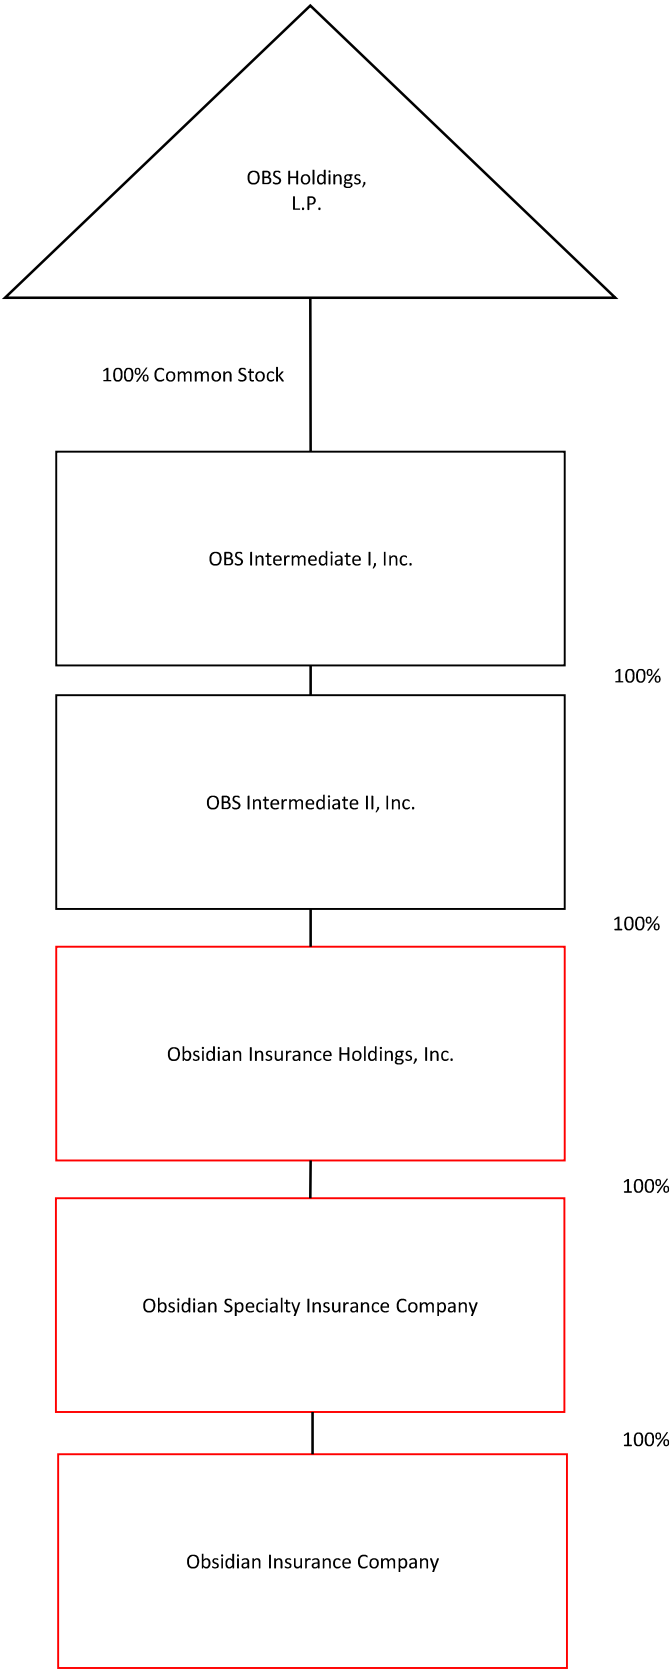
OBS Holdings, L.P.

100% Common Stock

OBS Intermediate I, Inc.

100%

OBS Intermediate II, Inc.

100%

Obsidian Insurance Holdings, Inc.

100%

Obsidian Specialty Insurance Company

100%

Obsidian Insurance Company